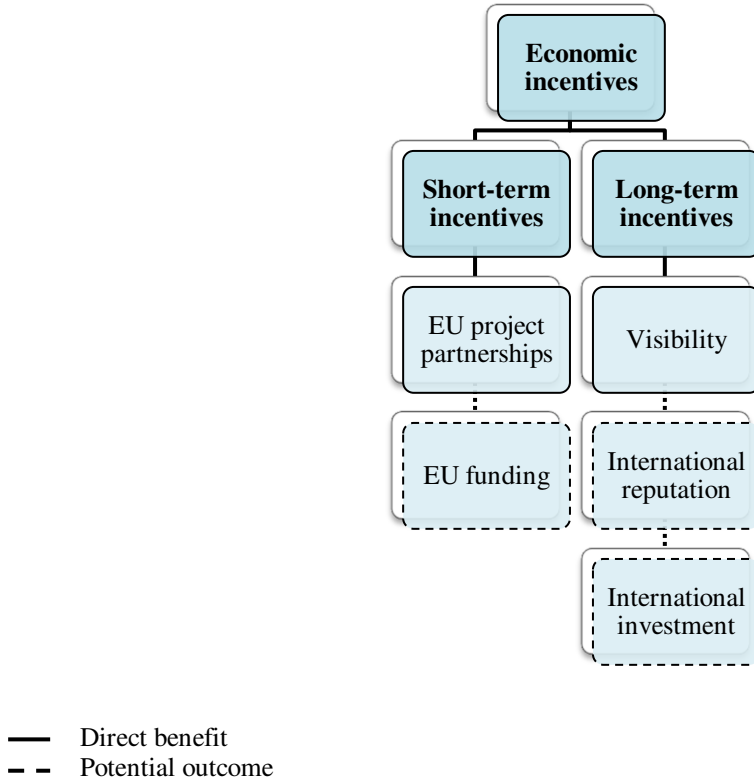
**Economic incentives**

**Short-term incentives**

**Long-term incentives**

EU project partnerships

Visibility

EU funding

International reputation

International investment

Direct benefit

Potential outcome